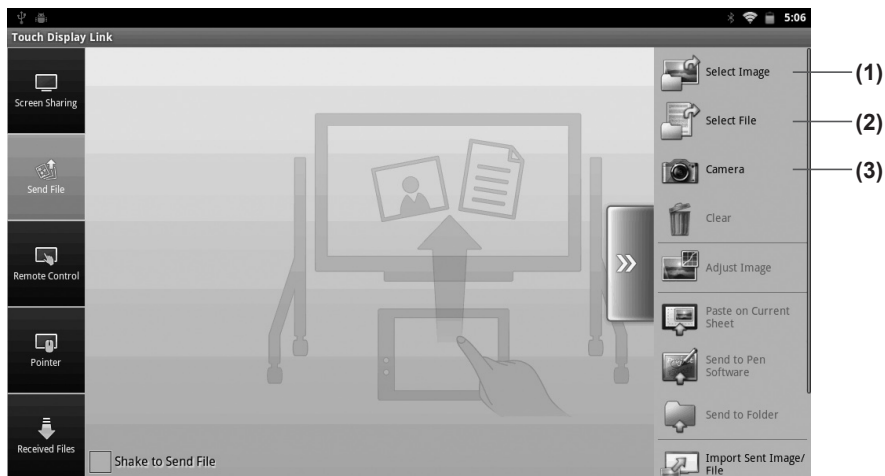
5:06

Touch Display Link

Screen Sharing

Send File

Remote Control

Pointer

Received Files

Shake to Send File

Select Image

(1)

Select File

(2)

Camera

(3)

Clear

Adjust Image

Paste on Current Sheet

Send to Pen Software

Send to Folder

Import Sent Image/ File